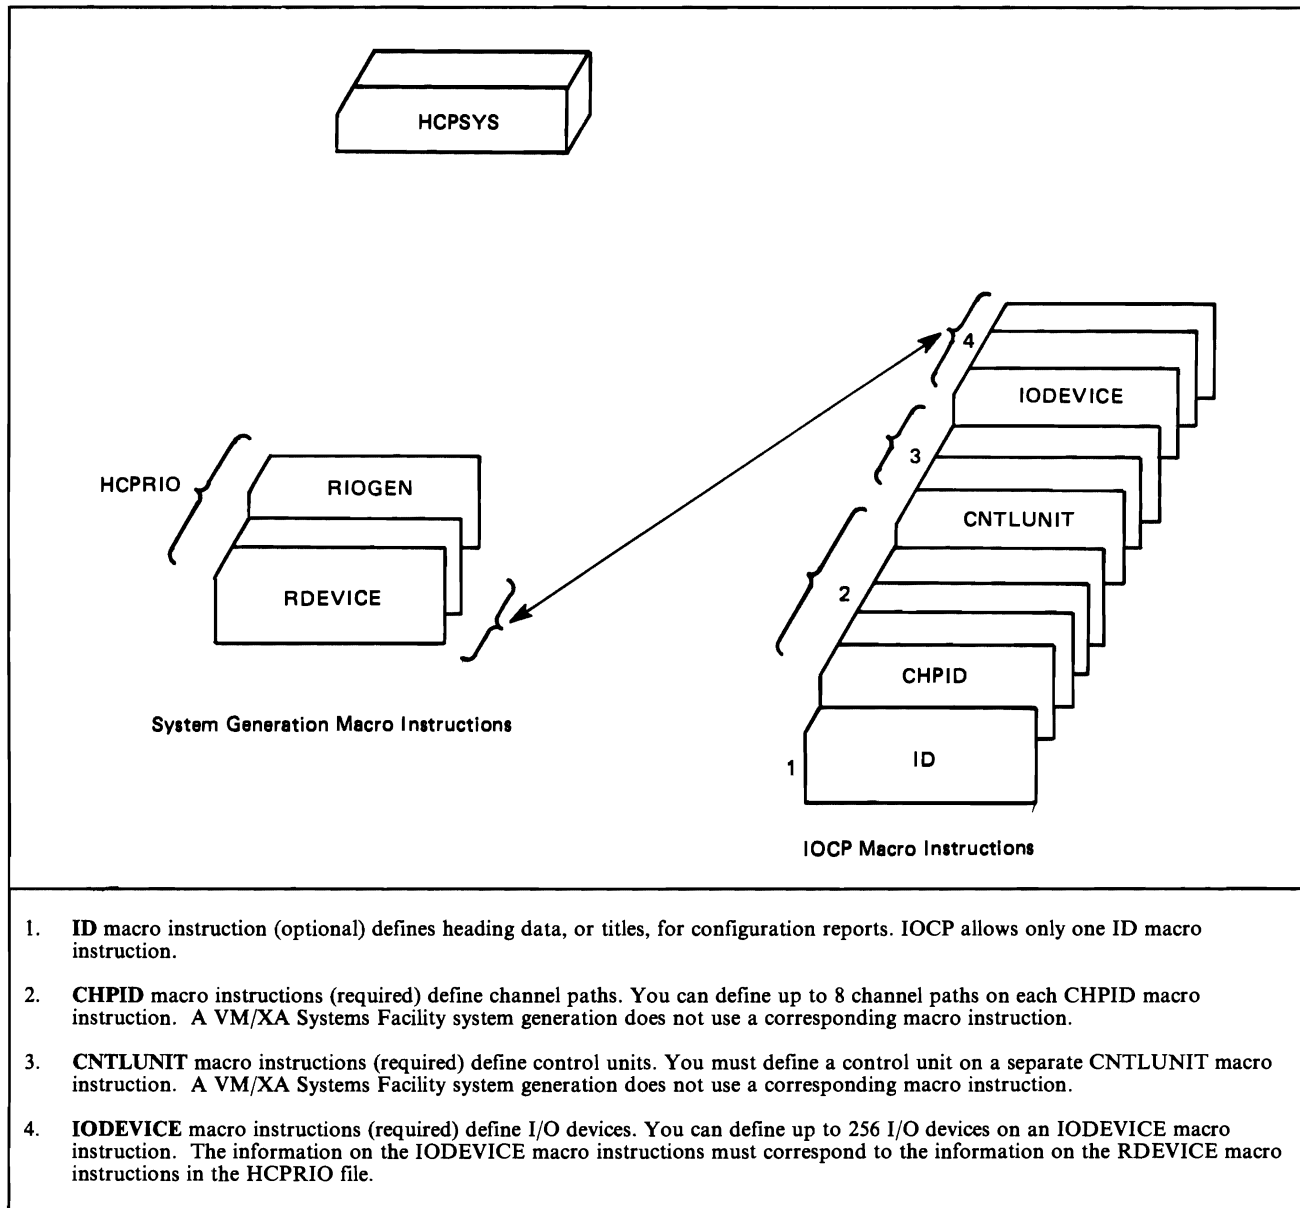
HCPSYS

HCPRIO

RIOGEN

RDEVICE

System Generation Macro Instructions

4

IODEVICE

3

CNTLUNIT

2

CHPID

1

ID

IOCP Macro Instructions

1. **ID** macro instruction (optional) defines heading data, or titles, for configuration reports. IOCP allows only one ID macro instruction.

2. **CHPID** macro instructions (required) define channel paths. You can define up to 8 channel paths on each CHPID macro instruction. A VM/XA Systems Facility system generation does not use a corresponding macro instruction.

3. **CNTLUNIT** macro instructions (required) define control units. You must define a control unit on a separate CNTLUNIT macro instruction. A VM/XA Systems Facility system generation does not use a corresponding macro instruction.

4. **IODEVICE** macro instructions (required) define I/O devices. You can define up to 256 I/O devices on an IODEVICE macro instruction. The information on the IODEVICE macro instructions must correspond to the information on the RDEVICE macro instructions in the HCPRIO file.